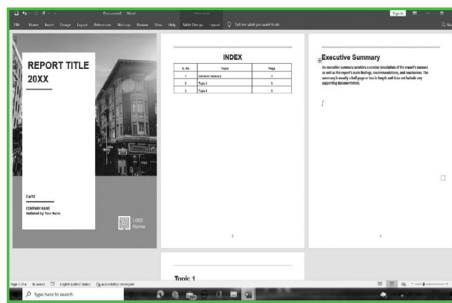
Document1 - Word

Sign in

File Home Insert Design Layout References Mailings Review View Help Table Design Layout Tell me what you want to do

REPORT TITLE
20XX

DATE

COMPANY NAME
Authored by: Your Name

LOGO
Name

INDEX

| S. No | Topic | Page |
|---|---|---|
| 1 | Executive Summary | 2 |
| 2 | Topic 1 | 3 |
| 3 | Topic 2 | 5 |

Executive Summary

An executive summary provides a concise description of the report's purpose as well as the report's main findings, recommendations, and conclusions. The summary is usually a half page or two in length and does not include any supporting documentation.

Topic 1

Page 1 of 6 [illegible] words English (United States) Accessibility: Investigate

Type here to search